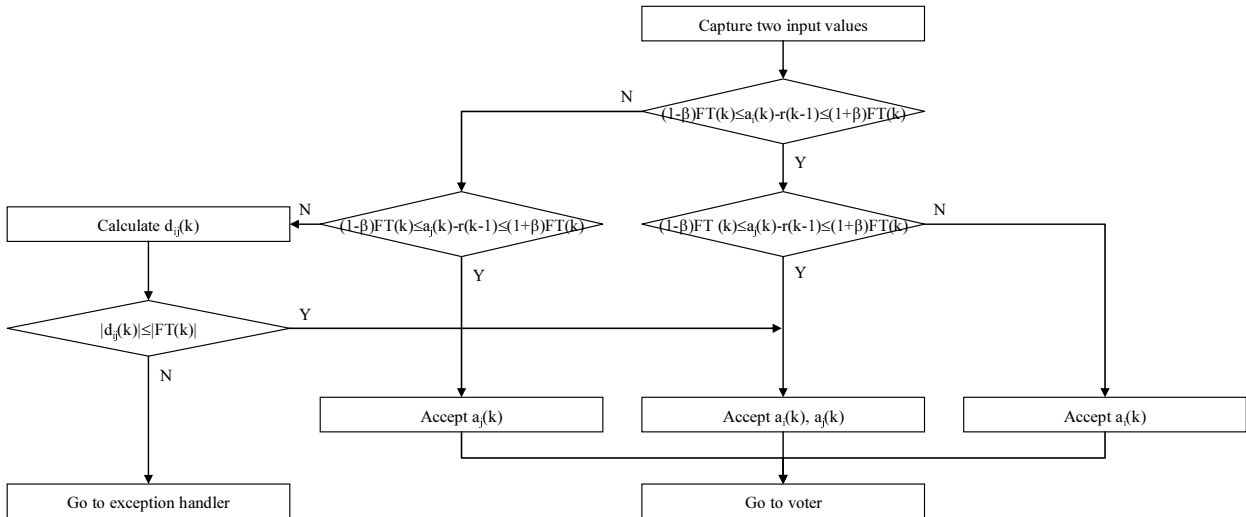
Capture two input values

N

$(1-\beta)FT(k)\leq a_i(k)-r(k-1)\leq(1+\beta)FT(k)$

Y

N

Calculate $d_{ij}(k)$

$(1-\beta)FT(k)\leq a_j(k)-r(k-1)\leq(1+\beta)FT(k)$

$(1-\beta)FT (k)\leq a_j(k)-r(k-1)\leq(1+\beta)FT(k)$

N

Y

Y

$|d_{ij}(k)|\leq|FT(k)|$

Y

N

Accept $a_j(k)$

Accept $a_i(k)$, $a_j(k)$

Accept $a_i(k)$

Go to exception handler

Go to voter